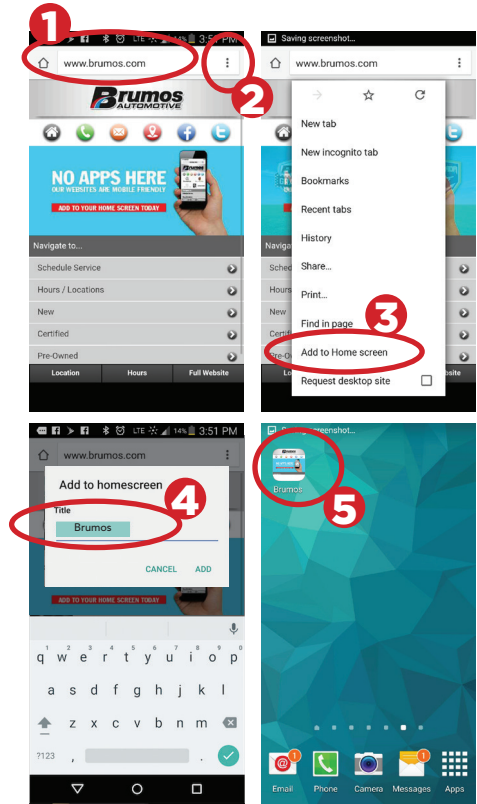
1
LTE 14% 3:5_ PM
www.brumos.com
2
Brumos AUTOMOTIVE
NO APPS HERE
OUR WEBSITES ARE MOBILE FRIENDLY
ADD TO YOUR HOME SCREEN TODAY
Navigate to...
Schedule Service
Hours / Locations
New
Certified
Pre-Owned
Location
Hours
Full Website

Saving screenshot...
www.brumos.com
New tab
New incognito tab
Bookmarks
Recent tabs
History
Share...
Print...
Find in page
3
Add to Home screen
Request desktop site

LTE 14% 3:51 PM
www.brumos.com
Add to homescreen
4
Title
Brumos
CANCEL
ADD
ADD TO YOUR HOME SCREEN TODAY
q w e r t y u i o p
a s d f g h j k l
z x c v b n m
?123

Saving screenshot...
Brumos
5
Email
Phone
Camera
Messages
Apps